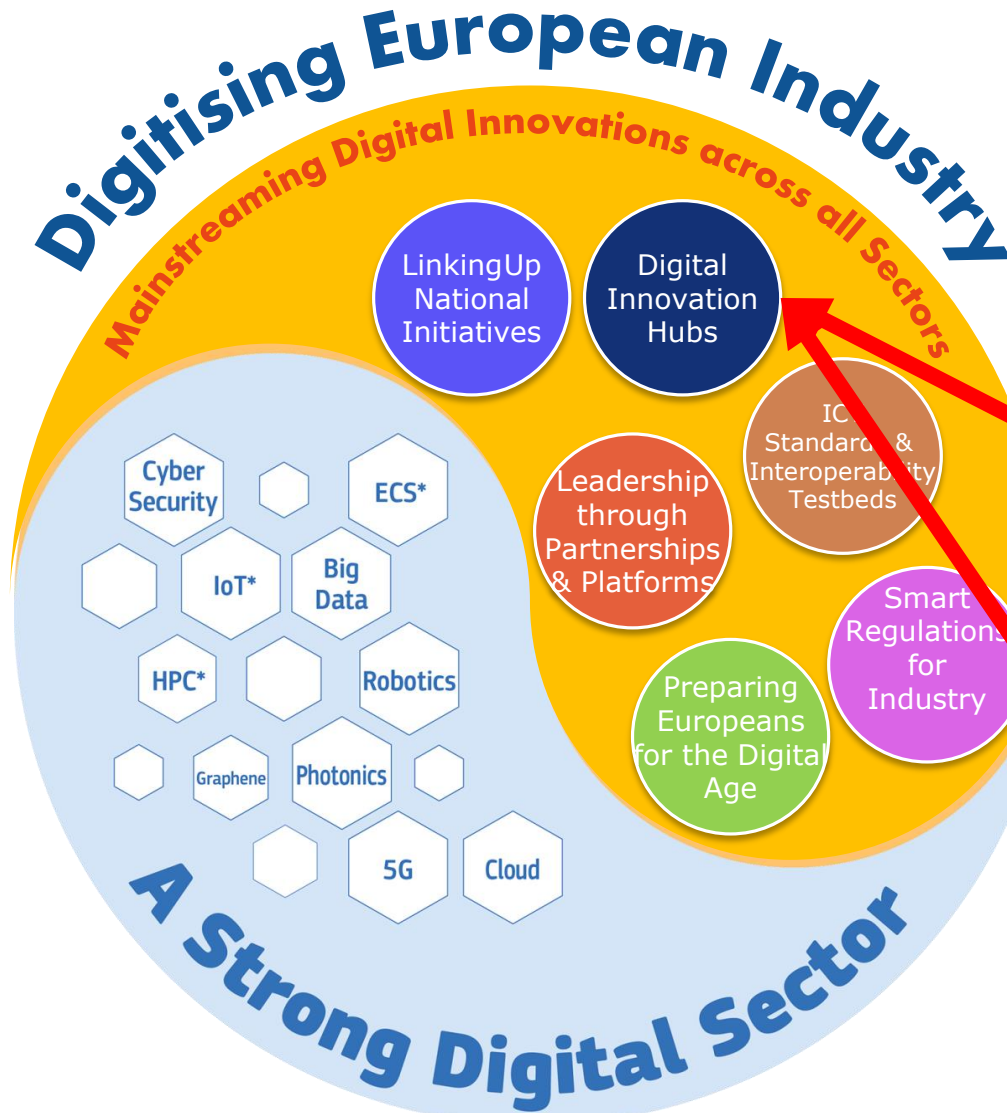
Digitising European Industry

Mainstreaming Digital Innovations across all Sectors

LinkingUp National Initiatives

Digital Innovation Hubs

IC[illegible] Standard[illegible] & Interoperab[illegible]ity Testbeds

Leadership through Partnerships & Platforms

Smart Regulations for Industry

Preparing Europeans for the Digital Age

Cyber Security

ECS*

IoT*

Big Data

HPC*

Robotics

Graphene

Photonics

5G

Cloud

A Strong Digital Sector